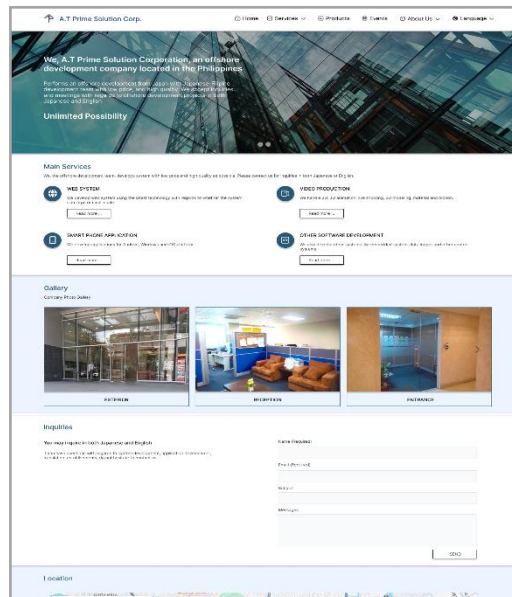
A.T Prime Solution Corp.

Home Services Products Events About Us Language

We, A.T Prime Solution Corporation, an offshore development company located in the Philippines

Performs an offshore development from Japan with Japanese-Filipino development team with low price, and high quality. We accept inquiries and meetings with regards to offshore development projects in both Japanese and English.

Unlimited Possibility

Main Services

We, the offshore development team, develops system with low price and high quality as possible. Please contact us for inquiries in both Japanese or English.

WEB SYSTEM

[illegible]

Read more

VIDEO PRODUCTION

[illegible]

Read more

SMART PHONE APPLICATION

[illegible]

Read more

OTHER SOFTWARE DEVELOPMENT

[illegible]

Read more

Gallery

Company Photo Gallery

EXTERIOR

RECEPTION

ENTRANCE

Inquiries

You may inquire in both Japanese and English

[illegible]

Name (Required)

Email (Required)

Subject

Message

SEND

Location